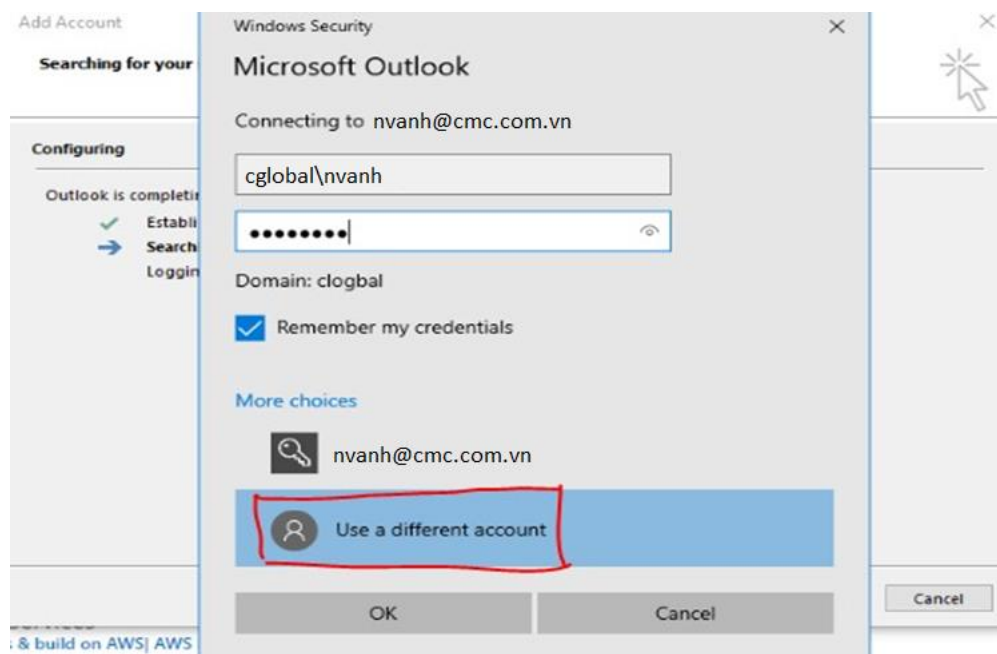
Add Account

Searching for your

Configuring

Outlook is completi

Establi

Search

Loggin

Windows Security

Microsoft Outlook

Connecting to nvanh@cmc.com.vn

cglobal\nvanh

••••••••

Domain: clogbal

Remember my credentials

More choices

nvanh@cmc.com.vn

Use a different account

OK

Cancel

Cancel

& build on AWS| AWS